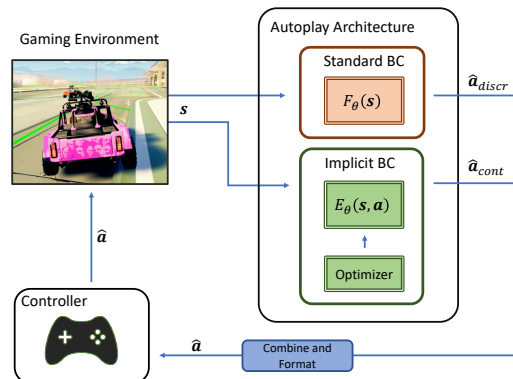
Gaming Environment

Autoplay Architecture

Standard BC

$F_\theta(\boldsymbol{s})$

$\hat{\boldsymbol{a}}_{discr}$

$\boldsymbol{s}$

Implicit BC

$E_\theta(\boldsymbol{s}, \boldsymbol{a})$

$\hat{\boldsymbol{a}}_{cont}$

Optimizer

$\hat{\boldsymbol{a}}$

Controller

$\hat{\boldsymbol{a}}$

Combine and Format